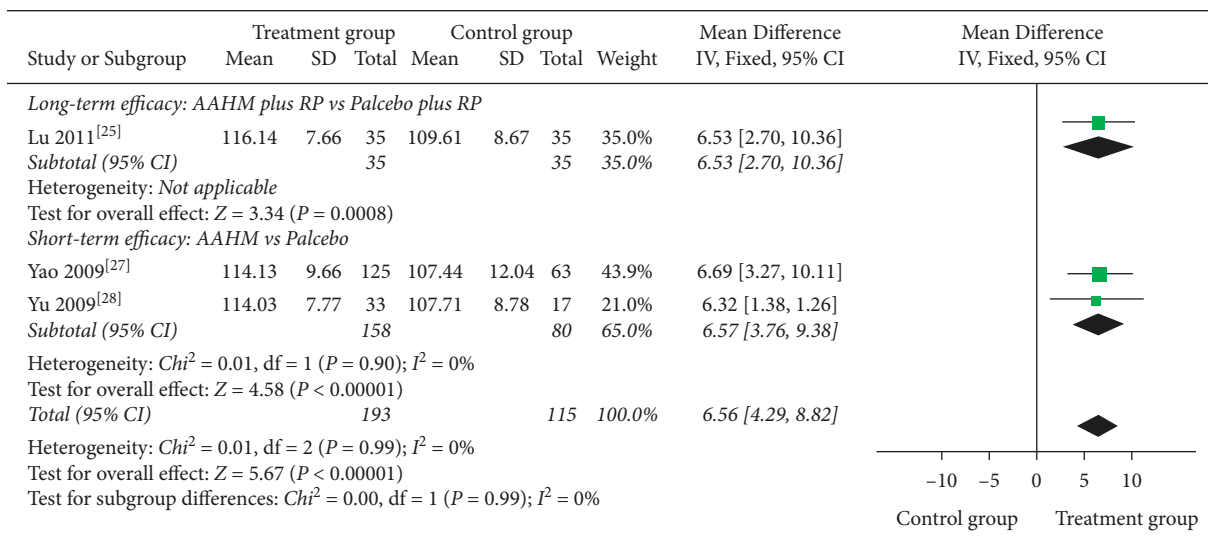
| Study or Subgroup | Treatment group Mean | SD | Total | Control group Mean | SD | Total | Weight | Mean Difference IV, Fixed, 95% CI |
|---|---|---|---|---|---|---|---|---|
| *Long-term efficacy: AAHM plus RP vs Palcebo plus RP* | | | | | | | | |
| Lu 2011$^{[25]}$ | 116.14 | 7.66 | 35 | 109.61 | 8.67 | 35 | 35.0% | 6.53 [2.70, 10.36] |
| *Subtotal (95% CI)* | | | *35* | | | *35* | *35.0%* | *6.53 [2.70, 10.36]* |
| Heterogeneity: *Not applicable* | | | | | | | | |
| Test for overall effect: $Z = 3.34$ ($P = 0.0008$) | | | | | | | | |
| *Short-term efficacy: AAHM vs Palcebo* | | | | | | | | |
| Yao 2009$^{[27]}$ | 114.13 | 9.66 | 125 | 107.44 | 12.04 | 63 | 43.9% | 6.69 [3.27, 10.11] |
| Yu 2009$^{[28]}$ | 114.03 | 7.77 | 33 | 107.71 | 8.78 | 17 | 21.0% | 6.32 [1.38, 1.26] |
| *Subtotal (95% CI)* | | | *158* | | | *80* | *65.0%* | *6.57 [3.76, 9.38]* |
| Heterogeneity: $Chi^2 = 0.01$, df = 1 ($P = 0.90$); $I^2 = 0\%$ | | | | | | | | |
| Test for overall effect: $Z = 4.58$ ($P < 0.00001$) | | | | | | | | |
| *Total (95% CI)* | | | *193* | | | *115* | *100.0%* | *6.56 [4.29, 8.82]* |
| Heterogeneity: $Chi^2 = 0.01$, df = 2 ($P = 0.99$); $I^2 = 0\%$ | | | | | | | | |
| Test for overall effect: $Z = 5.67$ ($P < 0.00001$) | | | | | | | | |
| Test for subgroup differences: $Chi^2 = 0.00$, df = 1 ($P = 0.99$); $I^2 = 0\%$ | | | | | | | | |

Mean Difference
IV, Fixed, 95% CI

−10 −5 0 5 10

Control group Treatment group